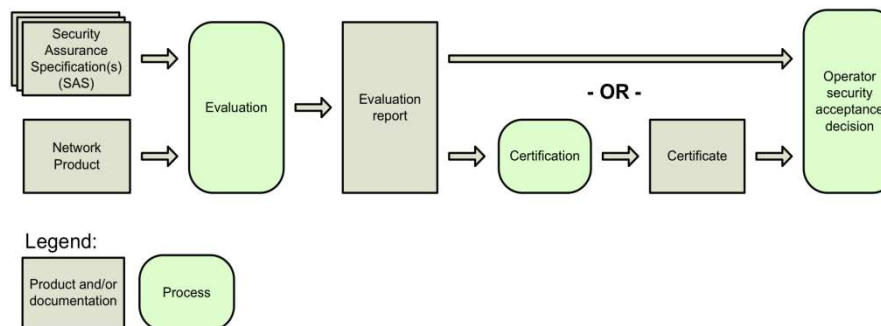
Security Assurance Specification(s) (SAS)

Network Product

Evaluation

Evaluation report

- OR -

Certification

Certificate

Operator security acceptance decision

Legend:

Product and/or documentation

Process